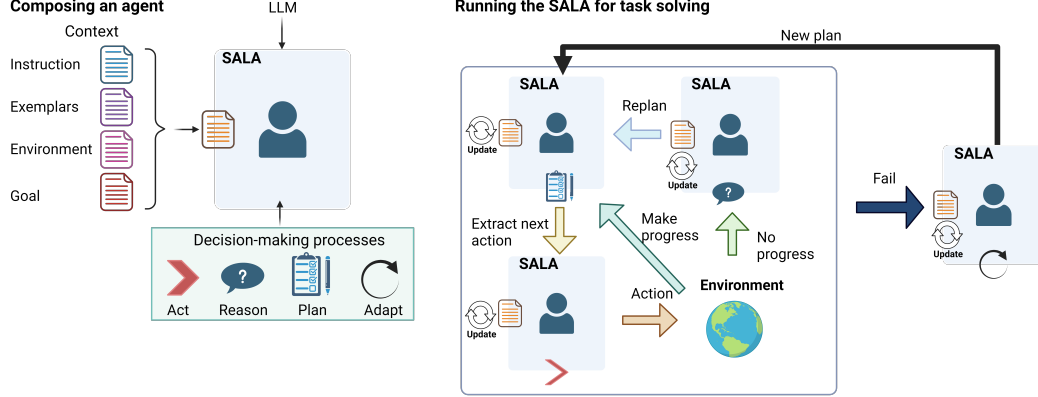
Composing an agent

Context

Instruction

Exemplars

Environment

Goal

LLM

SALA

Decision-making processes

Act

?

Reason

Plan

Adapt

Running the SALA for task solving

New plan

SALA

Update

SALA

Replan

Update

?

Extract next action

Make progress

No progress

SALA

Update

Action

Environment

Fail

SALA

Update